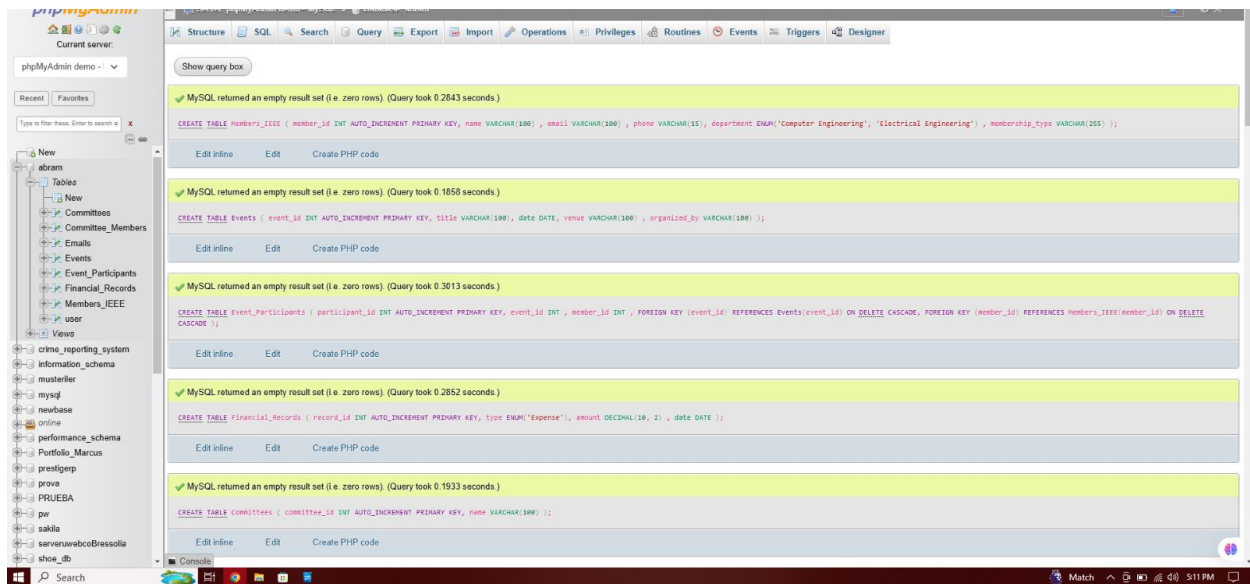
phpMyAdmin

Current server:

phpMyAdmin demo -

Recent Favorites

Type to filter these, Enter to search all X

New
abram
Tables
New
Committees
Committee_Members
Emails
Events
Event_Participants
Financial_Records
Members_IEEE
user
Views
crime_reporting_system
information_schema
musteriler
mysql
newbase
online
performance_schema
Portfolio_Marcus
prestigerp
prova
PRUEBA
pw
sakila
serveruwebcoBressolia
shoe_db

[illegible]

Structure SQL Search Query Export Import Operations Privileges Routines Events Triggers Designer

Show query box

MySQL returned an empty result set (i.e. zero rows). (Query took 0.2843 seconds.)

CREATE TABLE Members_IEEE ( member_id INT AUTO_INCREMENT PRIMARY KEY, name VARCHAR(100) , email VARCHAR(100) , phone VARCHAR(15), department ENUM('Computer Engineering', 'Electrical Engineering') , membership_type VARCHAR(255) );

Edit inline Edit Create PHP code

MySQL returned an empty result set (i.e. zero rows). (Query took 0.1858 seconds.)

CREATE TABLE Events ( event_id INT AUTO_INCREMENT PRIMARY KEY, title VARCHAR(100), date DATE, venue VARCHAR(100) , organized_by VARCHAR(100) );

Edit inline Edit Create PHP code

MySQL returned an empty result set (i.e. zero rows). (Query took 0.3013 seconds.)

CREATE TABLE Event_Participants ( participant_id INT AUTO_INCREMENT PRIMARY KEY, event_id INT , member_id INT , FOREIGN KEY (event_id) REFERENCES Events(event_id) ON DELETE CASCADE, FOREIGN KEY (member_id) REFERENCES Members_IEEE(member_id) ON DELETE CASCADE );

Edit inline Edit Create PHP code

MySQL returned an empty result set (i.e. zero rows). (Query took 0.2852 seconds.)

CREATE TABLE Financial_Records ( record_id INT AUTO_INCREMENT PRIMARY KEY, type ENUM('Expense'), amount DECIMAL(10, 2) , date DATE );

Edit inline Edit Create PHP code

MySQL returned an empty result set (i.e. zero rows). (Query took 0.1933 seconds.)

CREATE TABLE Committees ( committee_id INT AUTO_INCREMENT PRIMARY KEY, name VARCHAR(100) );

Edit inline Edit Create PHP code

Console

Search

Match 5:11 PM